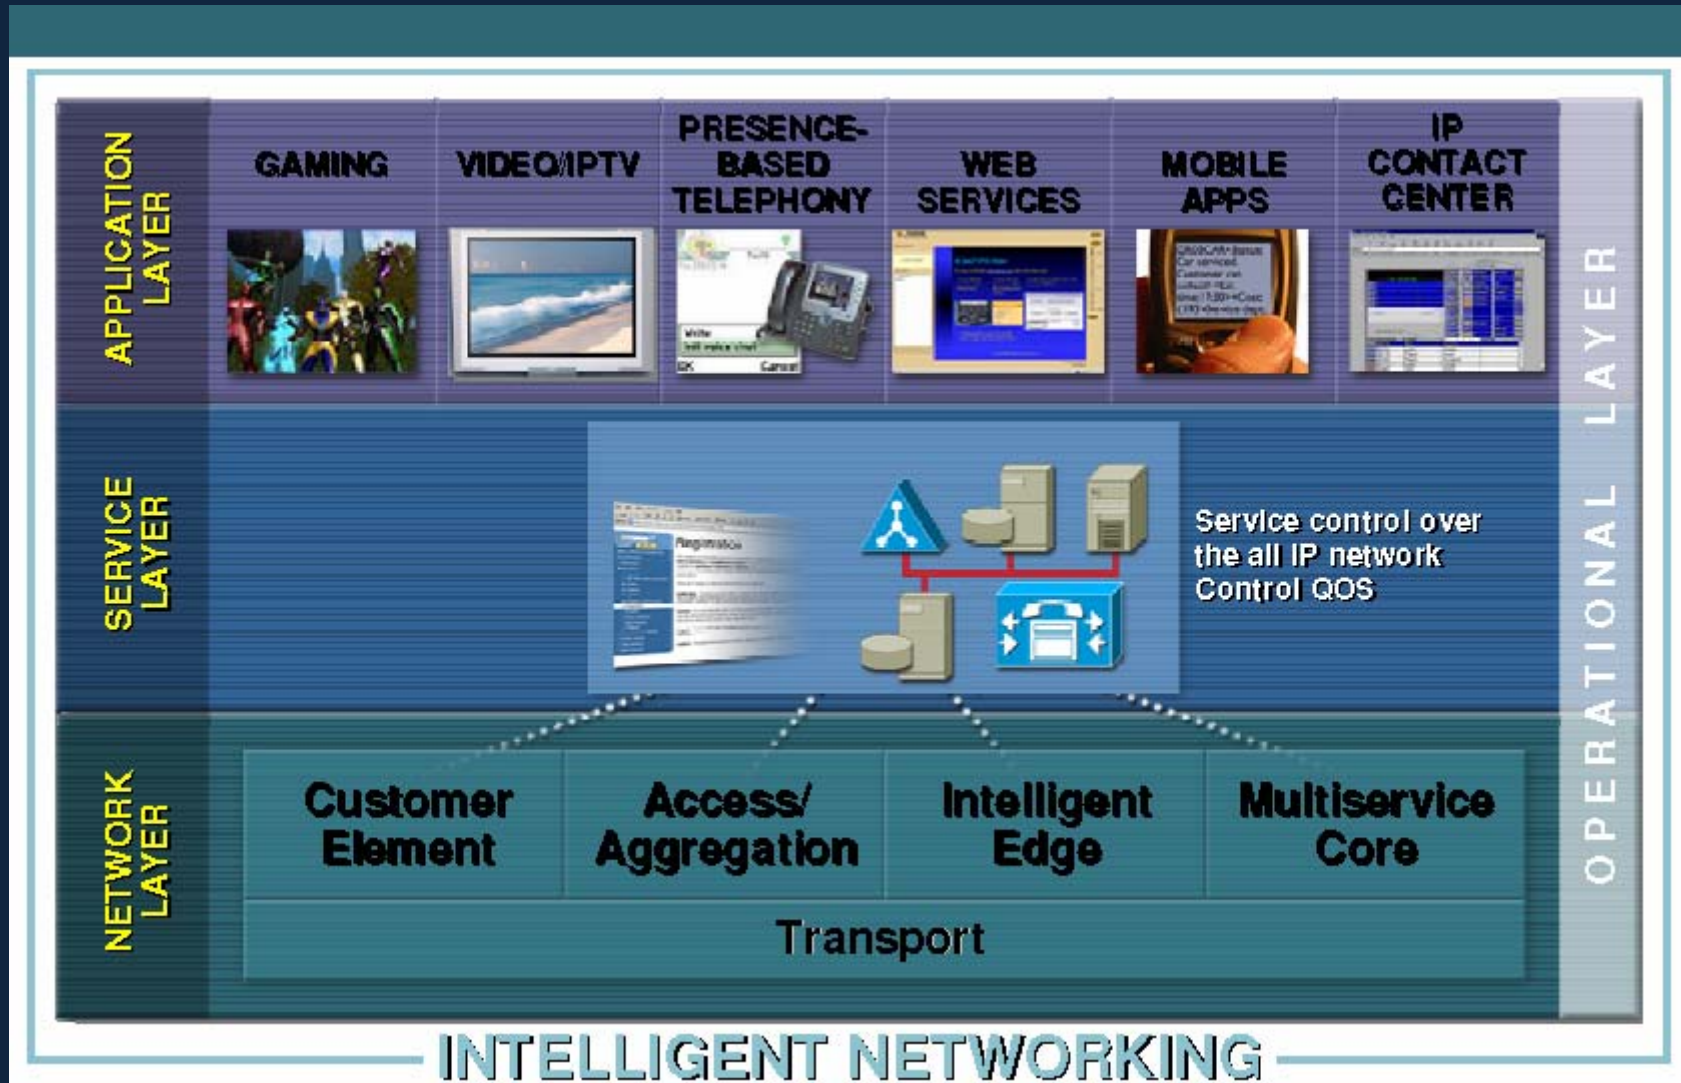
APPLICATION LAYER

GAMING

VIDEO/IPTV

PRESENCE-BASED TELEPHONY

WEB SERVICES

MOBILE APPS

IP CONTACT CENTER

SERVICE LAYER

Registration

Service control over the all IP network Control QOS

NETWORK LAYER

Customer Element

Access/ Aggregation

Intelligent Edge

Multiservice Core

Transport

OPERATIONAL LAYER

INTELLIGENT NETWORKING